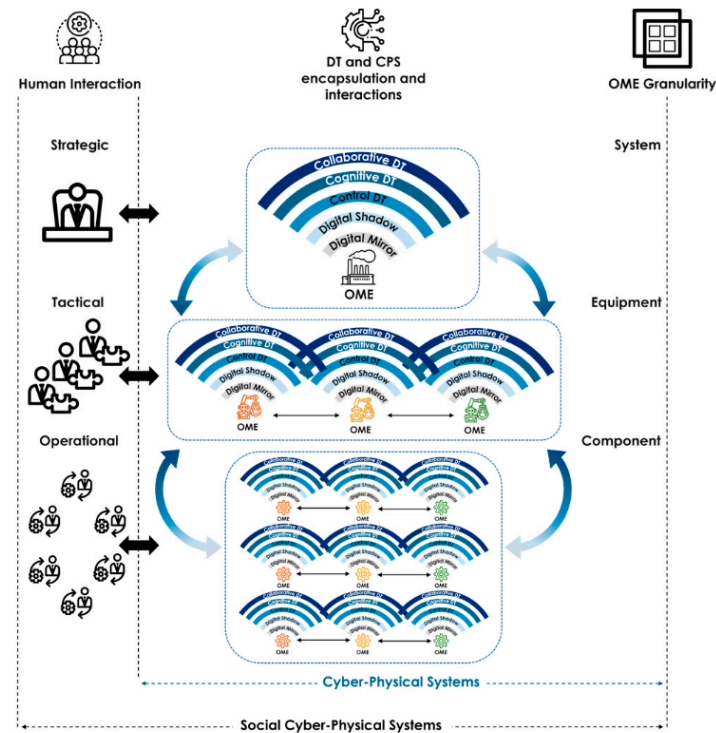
Human Interaction

DT and CPS encapsulation and interactions

OME Granularity

Strategic

System

Collaborative DT
Cognitive DT
Control DT
Digital Shadow
Digital Mirror
OME

Tactical

Equipment

Collaborative DT
Cognitive DT
Control DT
Digital Shadow
Digital Mirror
OME

Collaborative DT
Cognitive DT
Control DT
Digital Shadow
Digital Mirror
OME

Collaborative DT
Cognitive DT
Control DT
Digital Shadow
Digital Mirror
OME

Operational

Component

Collaborative DT
Cognitive DT
Control DT
Digital Shadow
Digital Mirror
OME

Collaborative DT
Cognitive DT
Control DT
Digital Shadow
Digital Mirror
OME

Collaborative DT
Cognitive DT
Control DT
Digital Shadow
Digital Mirror
OME

Collaborative DT
Cognitive DT
Control DT
Digital Shadow
Digital Mirror
OME

Collaborative DT
Cognitive DT
Control DT
Digital Shadow
Digital Mirror
OME

Collaborative DT
Cognitive DT
Control DT
Digital Shadow
Digital Mirror
OME

Collaborative DT
Cognitive DT
Control DT
Digital Shadow
Digital Mirror
OME

Collaborative DT
Cognitive DT
Control DT
Digital Shadow
Digital Mirror
OME

Collaborative DT
Cognitive DT
Control DT
Digital Shadow
Digital Mirror
OME

Cyber-Physical Systems

Social Cyber-Physical Systems